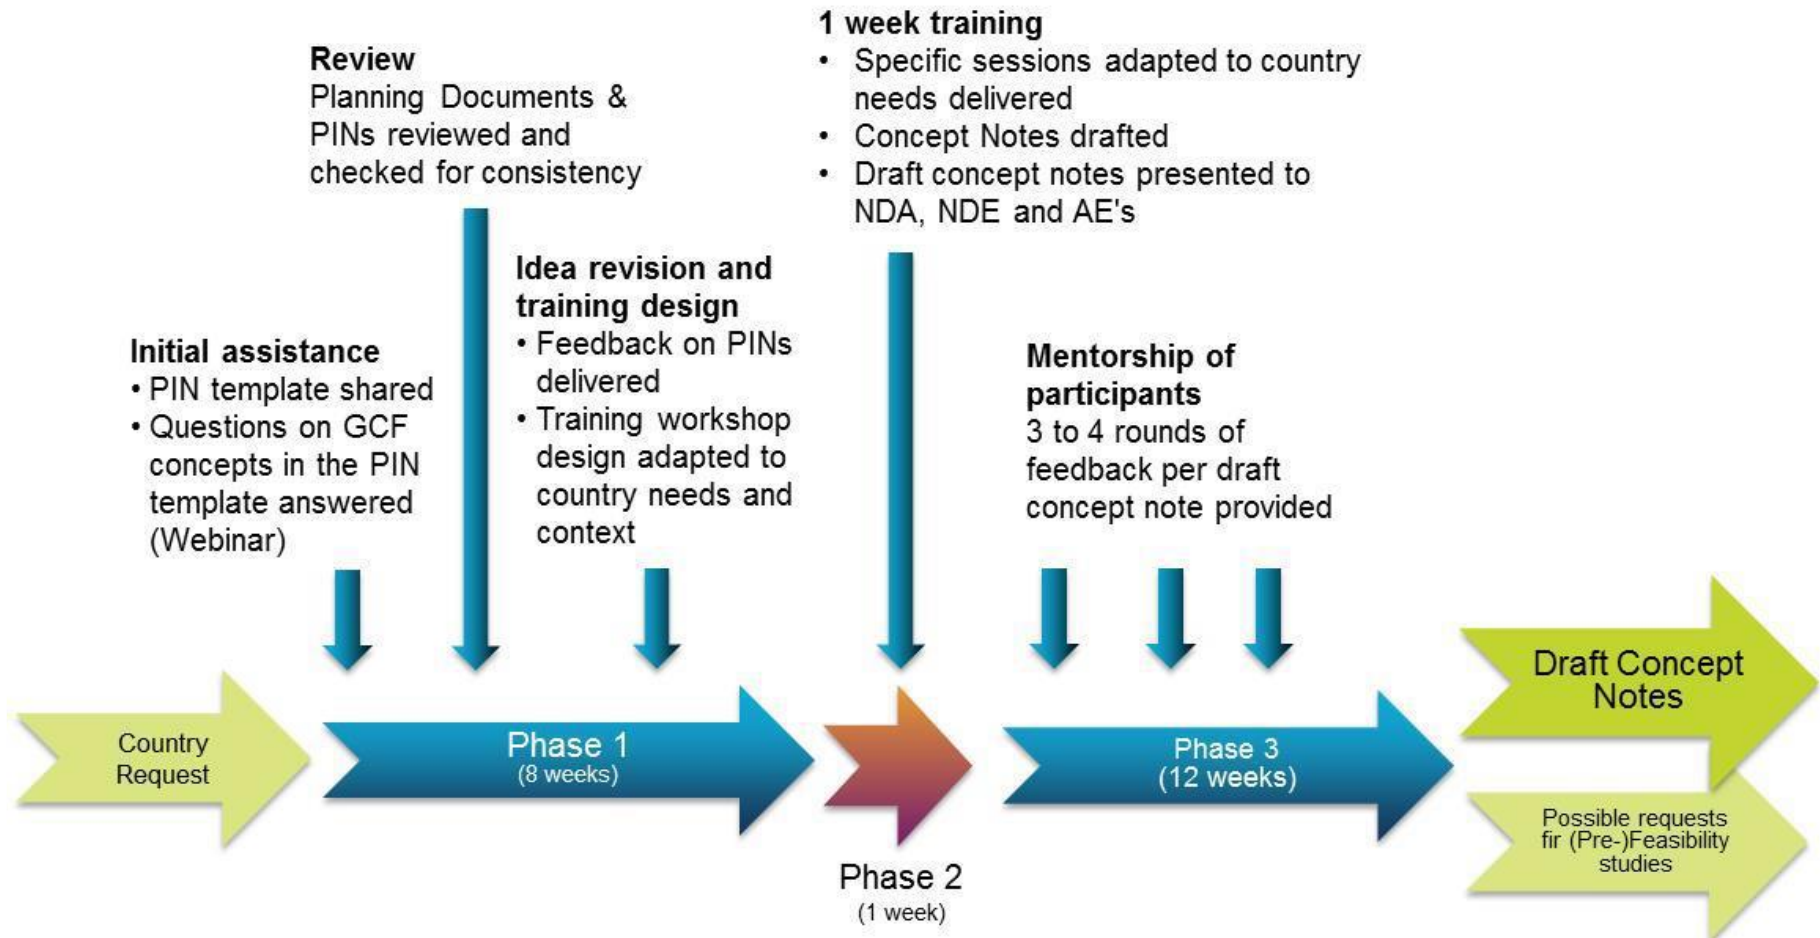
**1 week training**
- Specific sessions adapted to country needs delivered
- Concept Notes drafted
- Draft concept notes presented to NDA, NDE and AE's

**Review**
Planning Documents & PINs reviewed and checked for consistency

**Idea revision and training design**
- Feedback on PINs delivered
- Training workshop design adapted to country needs and context

**Initial assistance**
- PIN template shared
- Questions on GCF concepts in the PIN template answered (Webinar)

**Mentorship of participants**
3 to 4 rounds of feedback per draft concept note provided

Country Request

Phase 1
(8 weeks)

Phase 2
(1 week)

Phase 3
(12 weeks)

Draft Concept Notes

Possible requests fir (Pre-)Feasibility studies